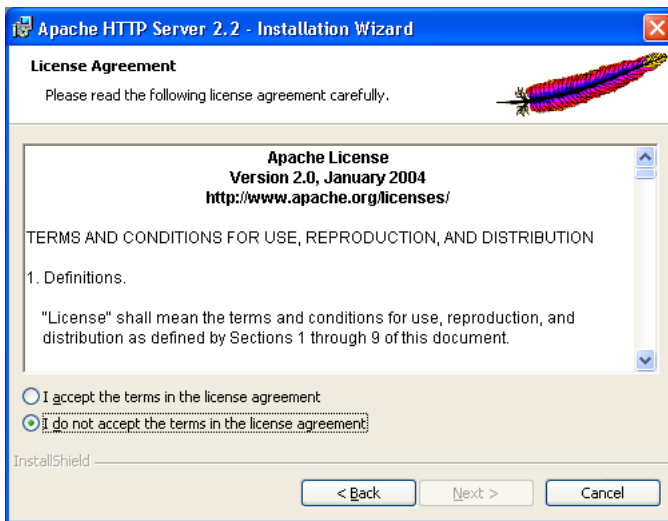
Apache HTTP Server 2.2 - Installation Wizard

License Agreement

Please read the following license agreement carefully.

Apache License
Version 2.0, January 2004
http://www.apache.org/licenses/

TERMS AND CONDITIONS FOR USE, REPRODUCTION, AND DISTRIBUTION

1. Definitions.

"License" shall mean the terms and conditions for use, reproduction, and distribution as defined by Sections 1 through 9 of this document.

I accept the terms in the license agreement

I do not accept the terms in the license agreement

InstallShield

< Back

Next >

Cancel